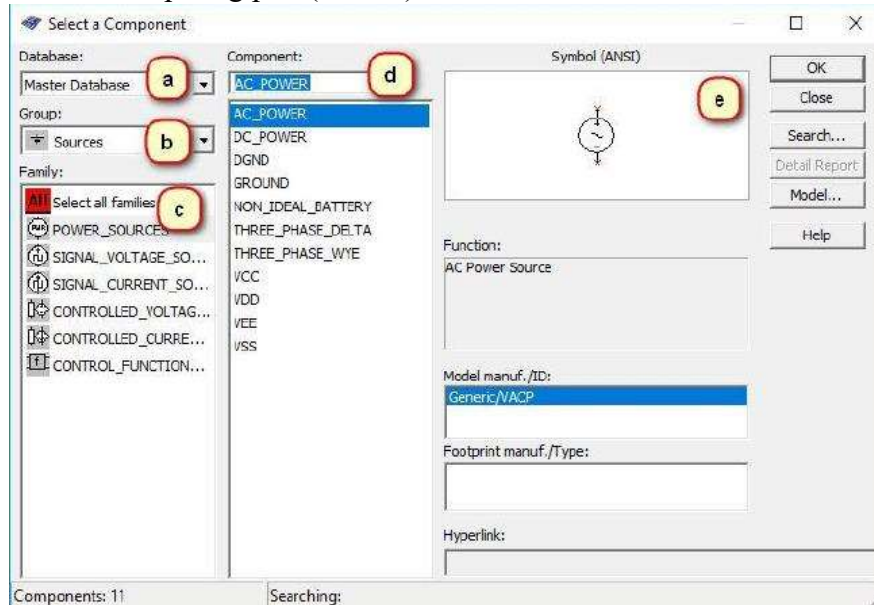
Select a Component

Database:
Master Database
a

Group:
Sources
b

Family:
All Select all families
c
POWER_SOURCES
SIGNAL_VOLTAGE_SO...
SIGNAL_CURRENT_SO...
CONTROLLED_VOLTAG...
CONTROLLED_CURRE...
CONTROL_FUNCTION...

Component:
AC_POWER
d
AC_POWER
DC_POWER
DGND
GROUND
NON_IDEAL_BATTERY
THREE_PHASE_DELTA
THREE_PHASE_WYE
VCC
VDD
VEE
VSS

Symbol (ANSI)
e

Function:
AC Power Source

Model manuf./ID:
Generic/VACP

Footprint manuf./Type:

Hyperlink:

OK
Close
Search...
Detail Report
Model...
Help

Components: 11
Searching: